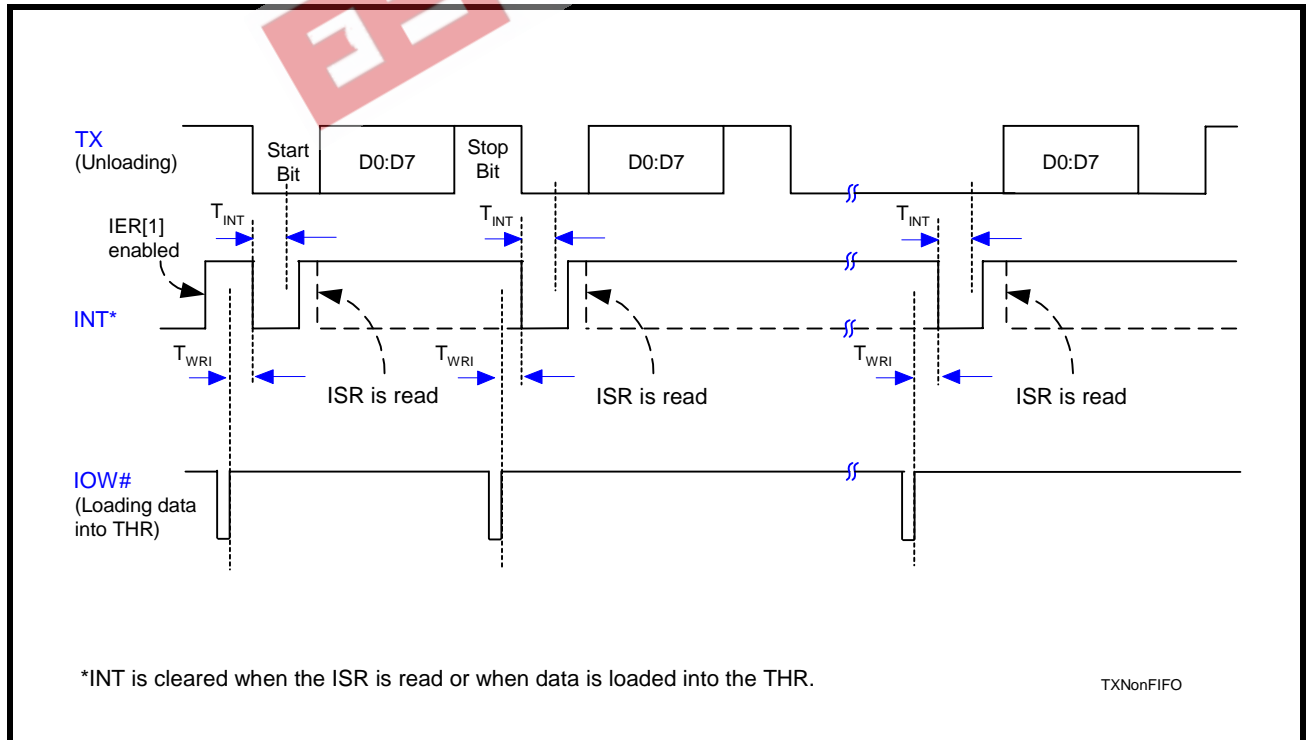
TX
(Unloading)

Start Bit

D0:D7

Stop Bit

D0:D7

D0:D7

$T_{INT}$

$T_{INT}$

$T_{INT}$

IER[1] enabled

INT*

$T_{WRI}$

ISR is read

$T_{WRI}$

ISR is read

$T_{WRI}$

ISR is read

IOW#
(Loading data into THR)

*INT is cleared when the ISR is read or when data is loaded into the THR.

TXNonFIFO